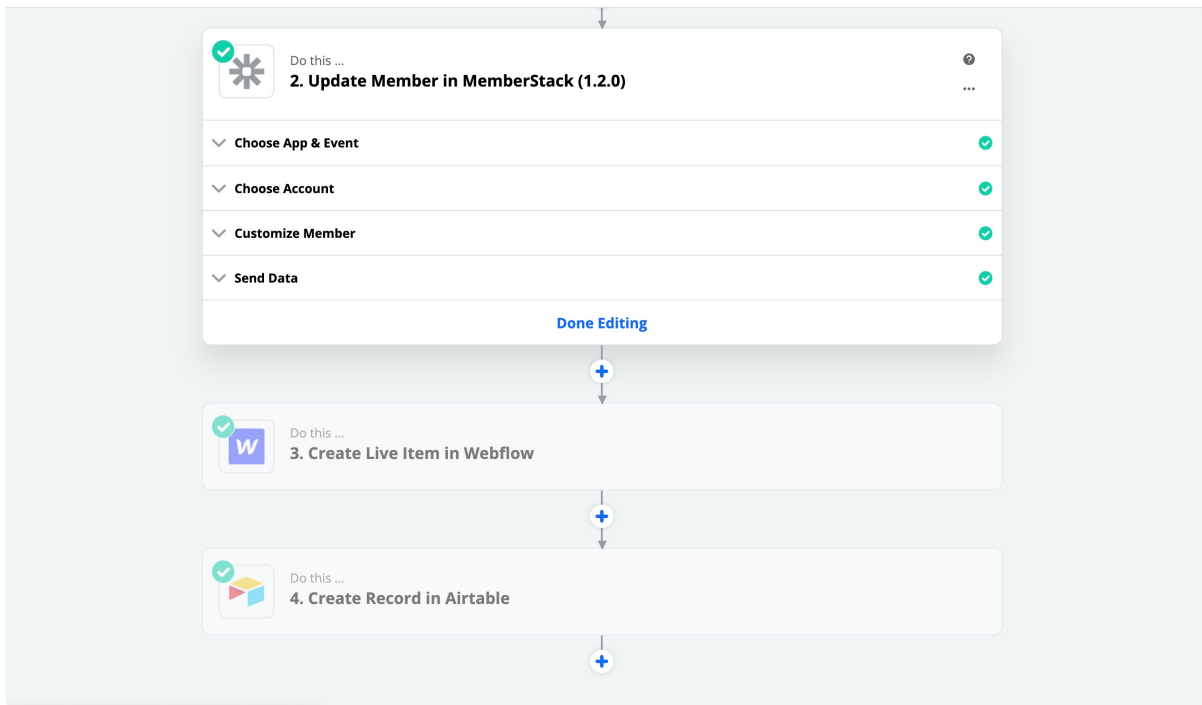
Do this ...
2. Update Member in MemberStack (1.2.0)

Choose App & Event

Choose Account

Customize Member

Send Data

Done Editing

Do this ...
3. Create Live Item in Webflow

Do this ...
4. Create Record in Airtable